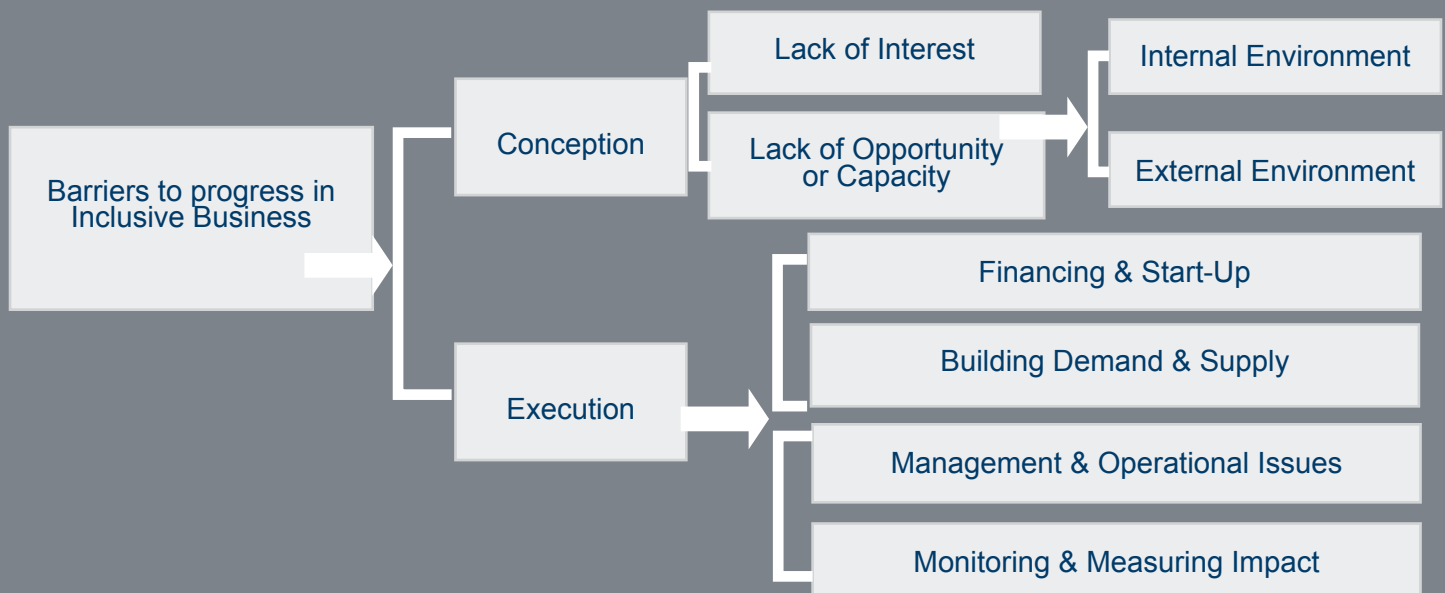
Barriers to progress in Inclusive Business

Conception

Lack of Interest

Lack of Opportunity or Capacity

Internal Environment

External Environment

Execution

Financing & Start-Up

Building Demand & Supply

Management & Operational Issues

Monitoring & Measuring Impact